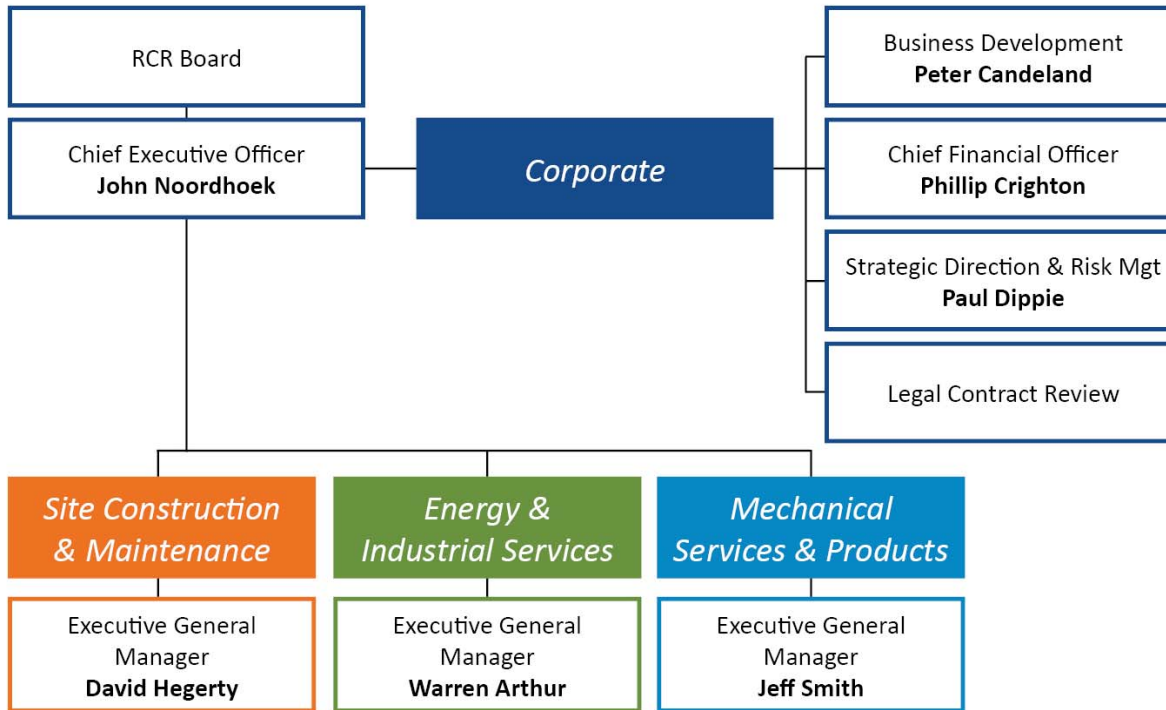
RCR Board

Chief Executive Officer
**John Noordhoek**

*Corporate*

Business Development
**Peter Candeland**

Chief Financial Officer
**Phillip Crighton**

Strategic Direction & Risk Mgt
**Paul Dippie**

Legal Contract Review

*Site Construction & Maintenance*

*Energy & Industrial Services*

*Mechanical Services & Products*

Executive General Manager
**David Hegerty**

Executive General Manager
**Warren Arthur**

Executive General Manager
**Jeff Smith**